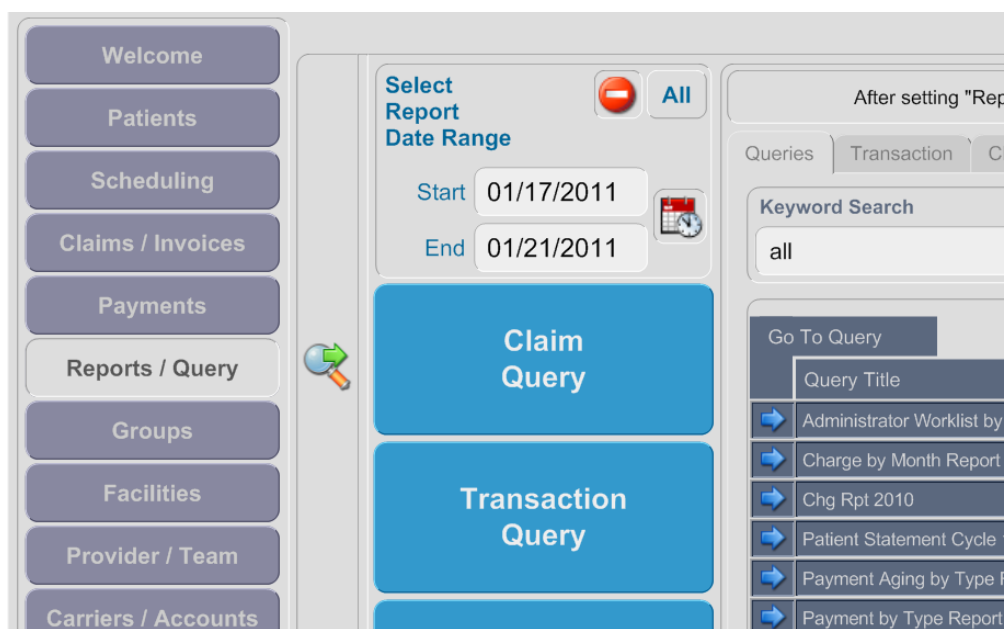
Welcome

Patients

Scheduling

Claims / Invoices

Payments

Reports / Query

Groups

Facilities

Provider / Team

Carriers / Accounts

Select Report Date Range

All

Start 01/17/2011

End 01/21/2011

Claim Query

Transaction Query

After setting "Rep

Queries | Transaction | C

Keyword Search

all

Go To Query

Query Title

Administrator Worklist by

Charge by Month Report

Chg Rpt 2010

Patient Statement Cycle

Payment Aging by Type F

Payment by Type Report